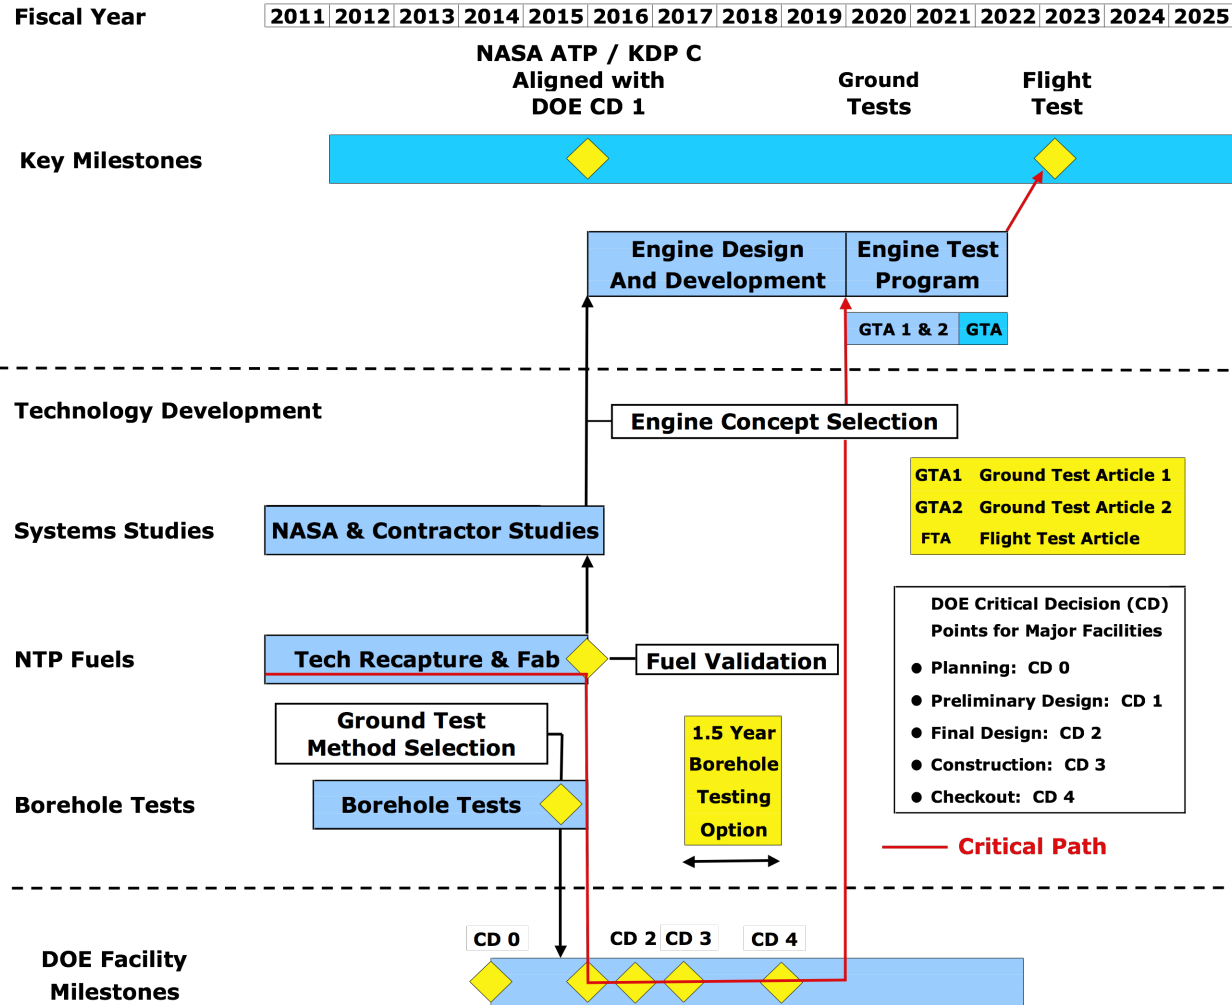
Fiscal Year

| 2011 | 2012 | 2013 | 2014 | 2015 | 2016 | 2017 | 2018 | 2019 | 2020 | 2021 | 2022 | 2023 | 2024 | 2025 |
|---|---|---|---|---|---|---|---|---|---|---|---|---|---|---|

NASA ATP / KDP C Aligned with DOE CD 1

Ground Tests

Flight Test

Key Milestones

Engine Design And Development

Engine Test Program

GTA 1 & 2

GTA

Technology Development

Engine Concept Selection

GTA1 Ground Test Article 1
GTA2 Ground Test Article 2
FTA Flight Test Article

Systems Studies

NASA & Contractor Studies

DOE Critical Decision (CD) Points for Major Facilities
● Planning: CD 0
● Preliminary Design: CD 1
● Final Design: CD 2
● Construction: CD 3
● Checkout: CD 4

NTP Fuels

Tech Recapture & Fab

Fuel Validation

Ground Test Method Selection

1.5 Year Borehole Testing Option

Borehole Tests

Borehole Tests

Critical Path

CD 0

CD 2

CD 3

CD 4

DOE Facility Milestones